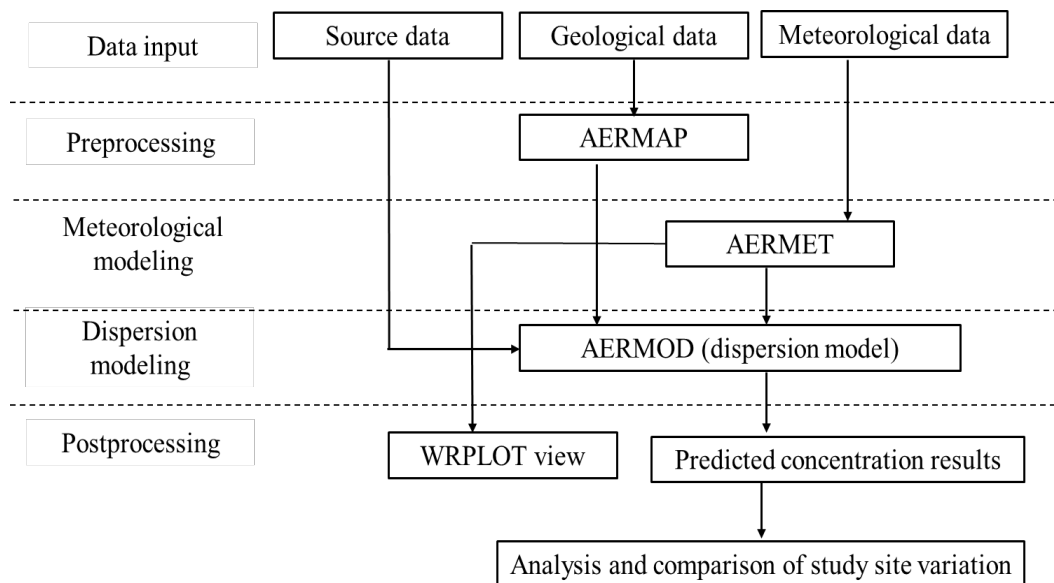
Data input

Source data

Geological data

Meteorological data

Preprocessing

AERMAP

Meteorological modeling

AERMET

Dispersion modeling

AERMOD (dispersion model)

Postprocessing

WRPLOT view

Predicted concentration results

Analysis and comparison of study site variation